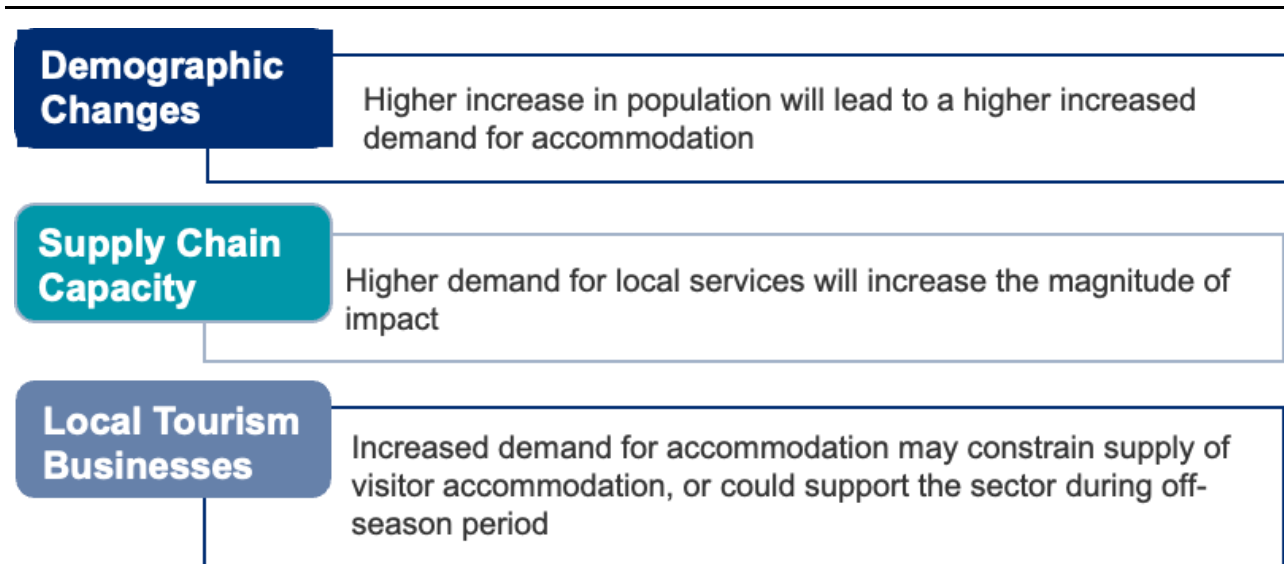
Demographic Changes

Higher increase in population will lead to a higher increased demand for accommodation

Supply Chain Capacity

Higher demand for local services will increase the magnitude of impact

Local Tourism Businesses

Increased demand for accommodation may constrain supply of visitor accommodation, or could support the sector during off-season period